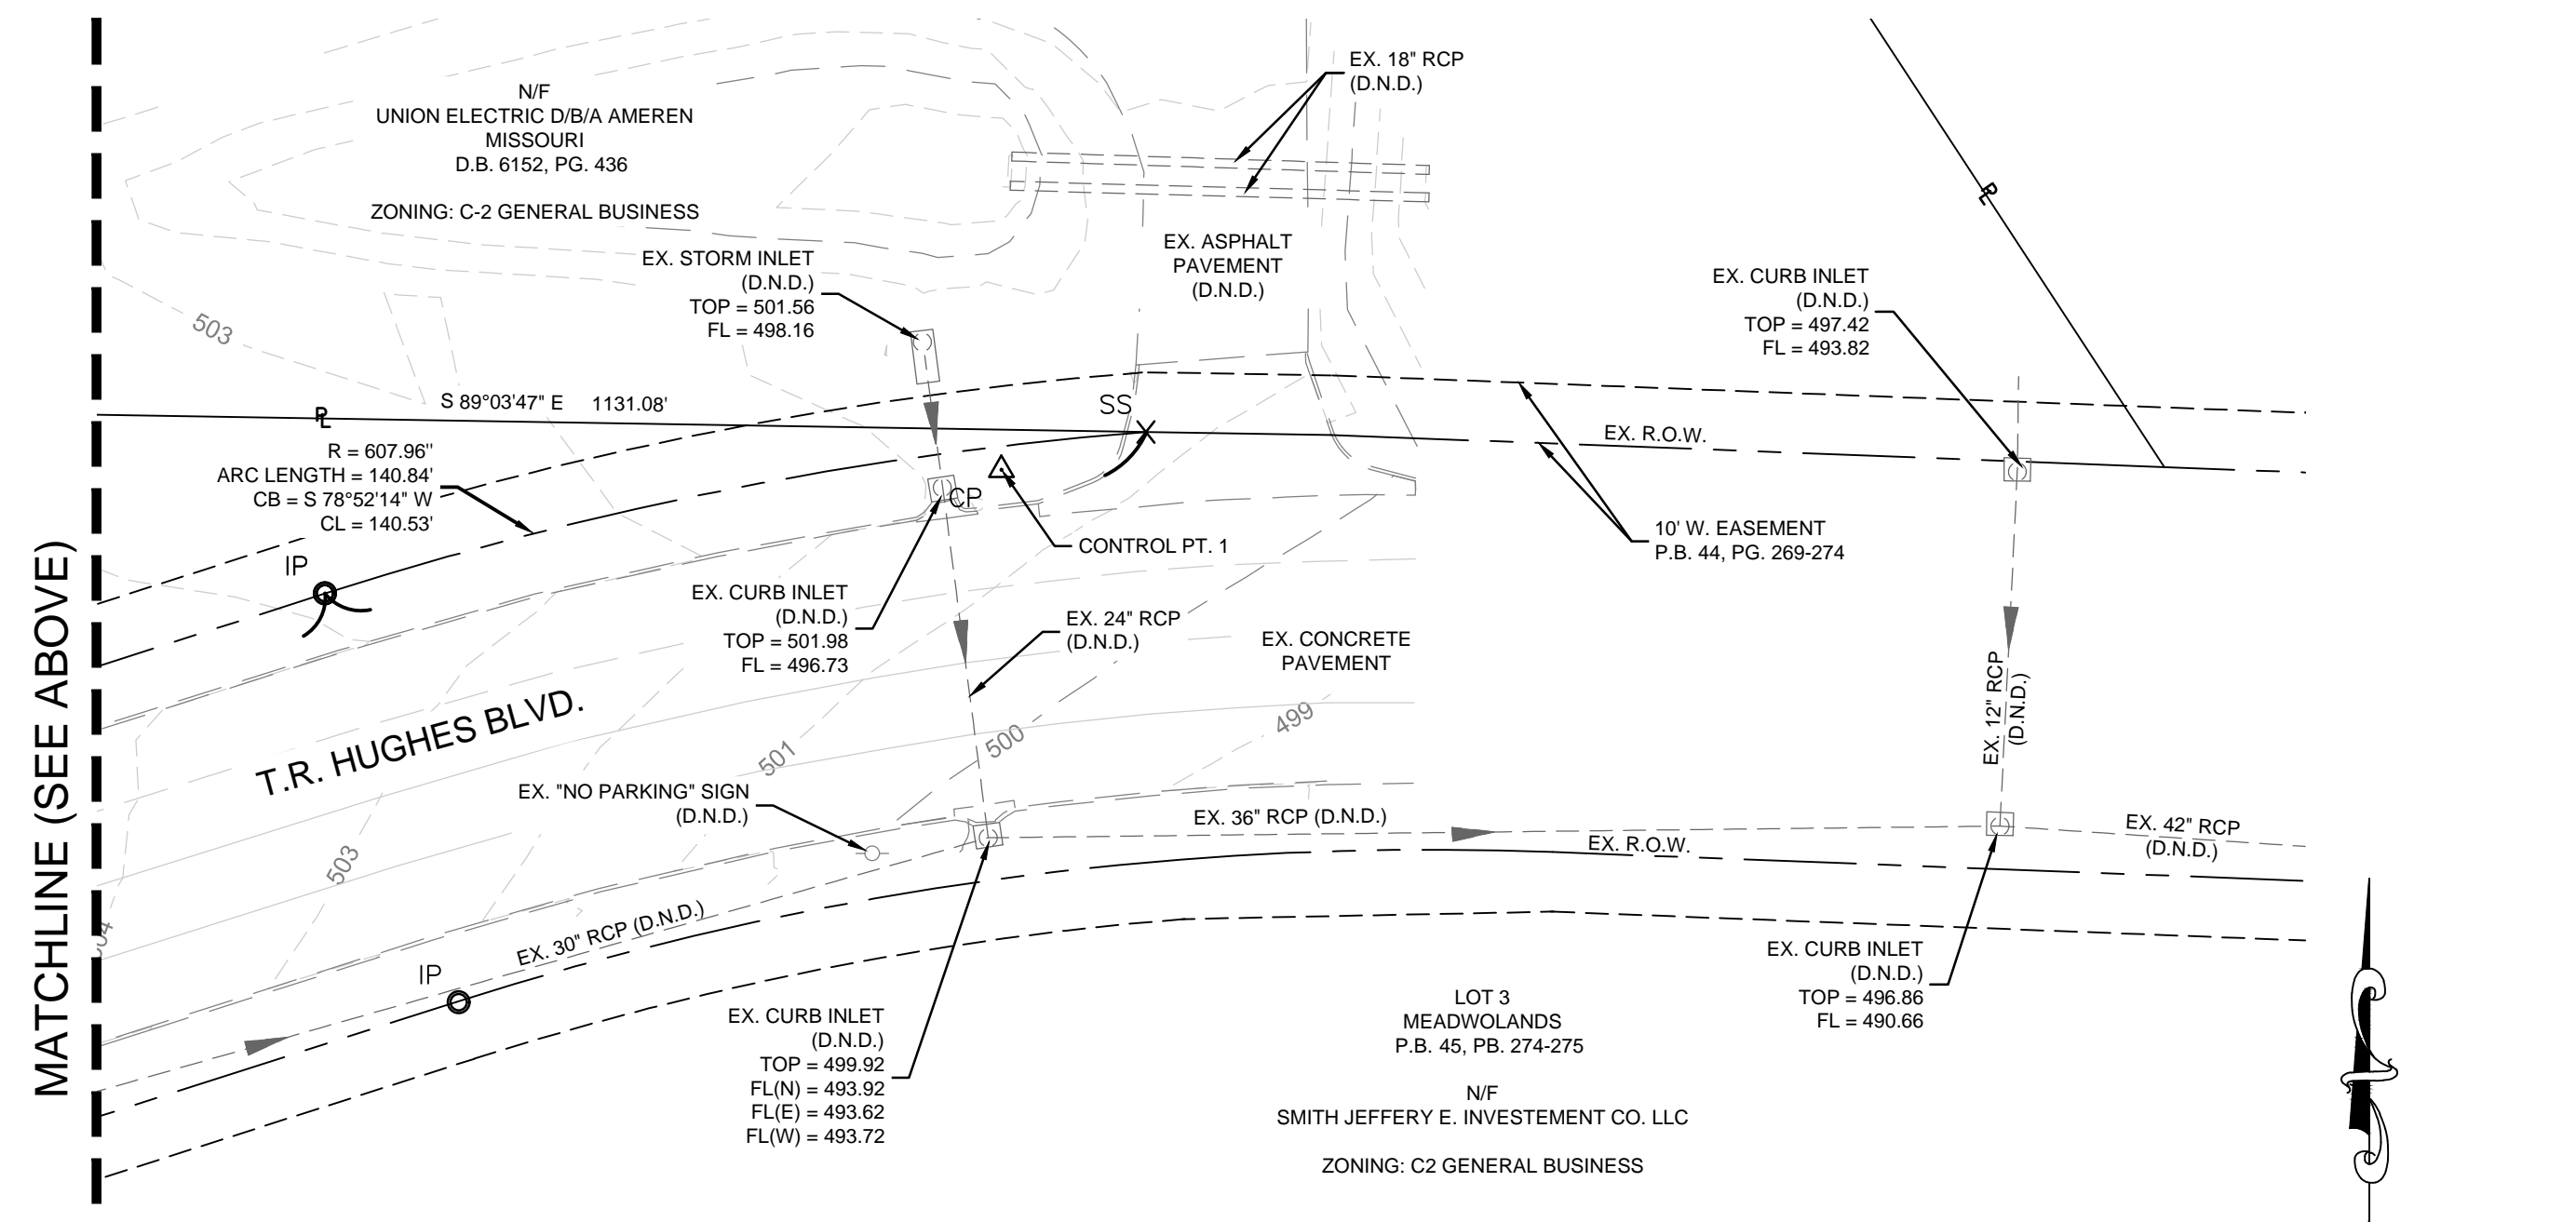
MATCHLINE (SEE ABOVE)

N/F
UNION ELECTRIC D/B/A AMEREN
MISSOURI
D.B. 6152, PG. 436

ZONING: C-2 GENERAL BUSINESS

EX. 18" RCP
(D.N.D.)

EX. ASPHALT
PAVEMENT
(D.N.D.)

EX. STORM INLET
(D.N.D.)
TOP = 501.56
FL = 498.16

503

S 89°03'47" E 1131.08'

℄

SS

R = 607.96'
ARC LENGTH = 140.84'
CB = S 78°52'14" W
CL = 140.53'

CP

CONTROL PT. 1

EX. CURB INLET
(D.N.D.)
TOP = 497.42
FL = 493.82

℄

EX. R.O.W.

10' W. EASEMENT
P.B. 44, PG. 269-274

IP

EX. CURB INLET
(D.N.D.)
TOP = 501.98
FL = 496.73

EX. 24" RCP
(D.N.D.)

EX. CONCRETE
PAVEMENT

T.R. HUGHES BLVD.

501

500

499

EX. 12" RCP
(D.N.D.)

EX. "NO PARKING" SIGN
(D.N.D.)

EX. 36" RCP (D.N.D.)

EX. R.O.W.

EX. 42" RCP
(D.N.D.)

503

EX. 30" RCP (D.N.D.)

IP

EX. CURB INLET
(D.N.D.)
TOP = 499.92
FL(N) = 493.92
FL(E) = 493.62
FL(W) = 493.72

LOT 3
MEADWOLANDS
P.B. 45, PB. 274-275

N/F
SMITH JEFFERY E. INVESTEMENT CO. LLC

ZONING: C2 GENERAL BUSINESS

EX. CURB INLET
(D.N.D.)
TOP = 496.86
FL = 490.66